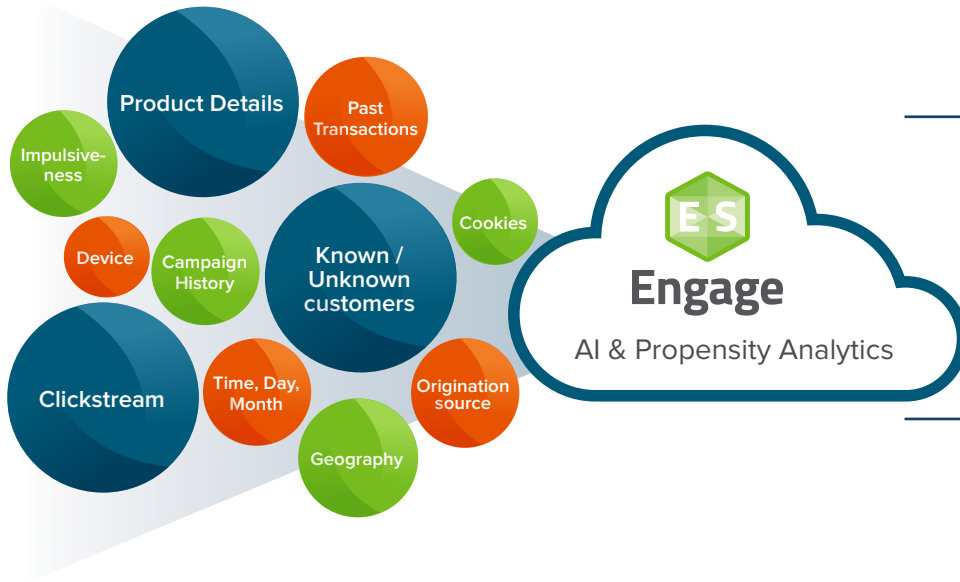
Product Details

Past Transactions

Impulsiveness

Cookies

Device

Campaign History

Known / Unknown customers

Clickstream

Time, Day, Month

Origination source

Geography

ES

Engage

AI & Propensity Analytics